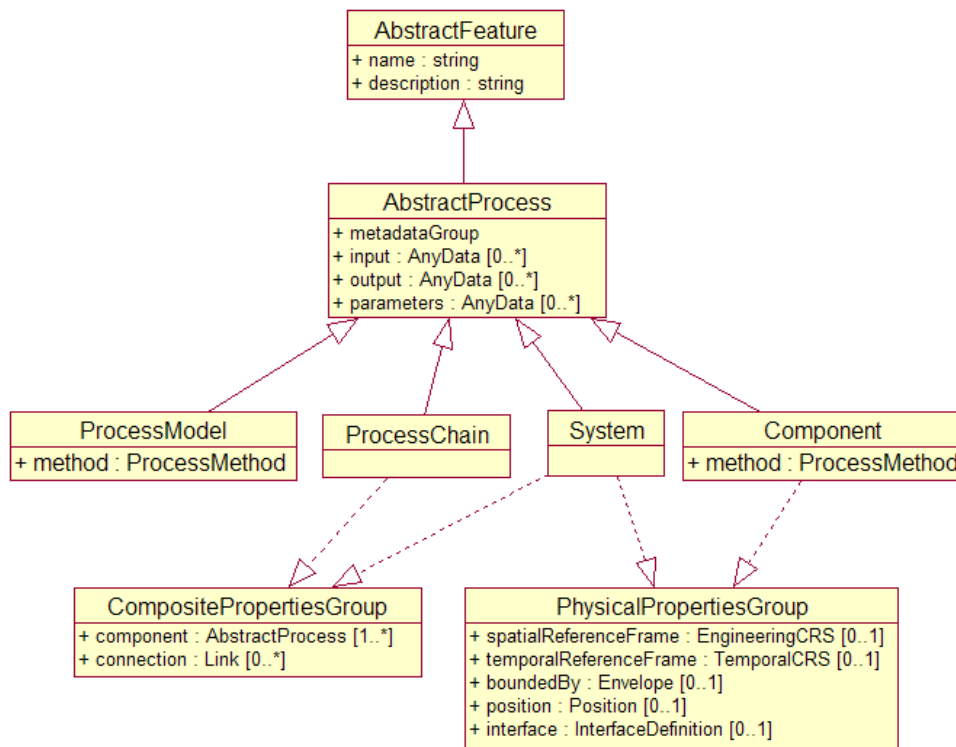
AbstractFeature
+ name : string
+ description : string

AbstractProcess
+ metadataGroup
+ input : AnyData [0..*]
+ output : AnyData [0..*]
+ parameters : AnyData [0..*]

ProcessModel
+ method : ProcessMethod

ProcessChain

System

Component
+ method : ProcessMethod

CompositePropertiesGroup
+ component : AbstractProcess [1..*]
+ connection : Link [0..*]

PhysicalPropertiesGroup
+ spatialReferenceFrame : EngineeringCRS [0..1]
+ temporalReferenceFrame : TemporalCRS [0..1]
+ boundedBy : Envelope [0..1]
+ position : Position [0..1]
+ interface : InterfaceDefinition [0..1]